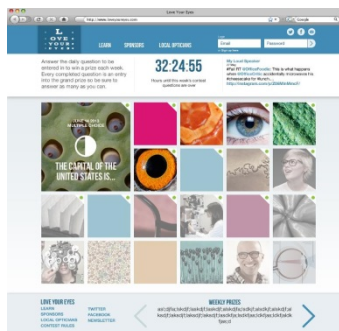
Love Your Eyes

http://www.iloveyoureyes.com

Google

L · OVE · YOUR · EYES

LEARN SPONSORS LOCAL OPTICIANS

Email Password

Answer the daily question to be entered in to win a prize each week. Every completed question is an entry into the grand prize so be sure to answer as many as you can.

32:24:55

Hours until this week's contest questions are over

My Local Sponsor

THE CAPITAL OF THE UNITED STATES IS...

LOVE YOUR EYES
LEARN
SPONSORS
LOCAL OPTICIANS
CONTEST RULES

TWITTER
FACEBOOK
NEWSLETTER

WEEKLY PRIZES

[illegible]